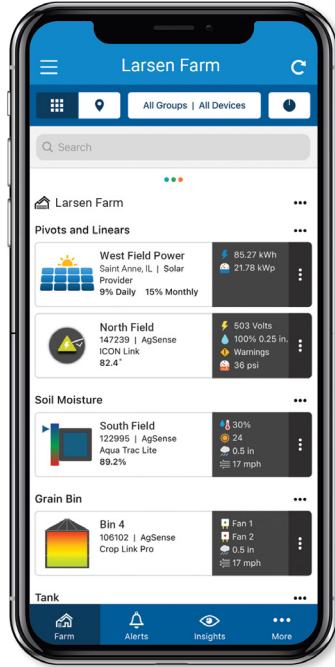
Larsen Farm

All Groups | All Devices

Search

Larsen Farm •••

Pivots and Linears •••

West Field Power
Saint Anne, IL | Solar Provider
9% Daily 15% Monthly

85.27 kWh
21.78 kWp

North Field
147239 | AgSense
ICON Link
82.4°

503 Volts
100% 0.25 in.
Warnings
36 psi

Soil Moisture •••

South Field
122995 | AgSense
Aqua Trac Lite
89.2%

30%
24
0.5 in
17 mph

Grain Bin •••

Bin 4
106102 | AgSense
Crop Link Pro

Fan 1
Fan 2
0.5 in
17 mph

Tank •••

Farm
Alerts
Insights
More